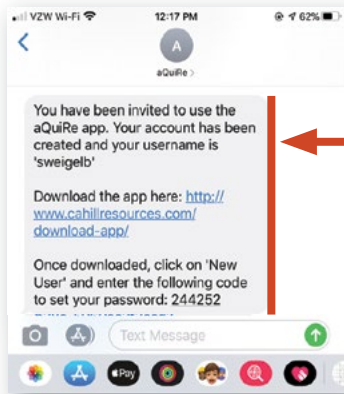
VZW Wi-Fi 12:17 PM 62%

A

aQuiRe >

You have been invited to use the aQuiRe app. Your account has been created and your username is 'sweigelb'

Download the app here: http://www.cahillresources.com/download-app/

Once downloaded, click on 'New User' and enter the following code to set your password: 244252

Text Message

Pay